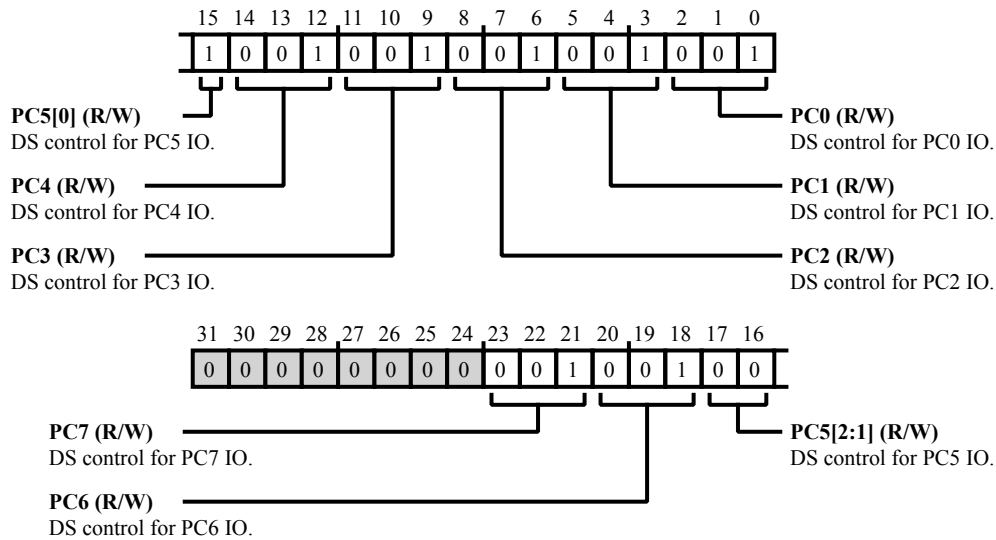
| 15 | 14 | 13 | 12 | 11 | 10 | 9 | 8 | 7 | 6 | 5 | 4 | 3 | 2 | 1 | 0 |
|---|---|---|---|---|---|---|---|---|---|---|---|---|---|---|---|
| 1 | 0 | 0 | 1 | 0 | 0 | 1 | 0 | 0 | 1 | 0 | 0 | 1 | 0 | 0 | 1 |

**PC5[0] (R/W)**
DS control for PC5 IO.

**PC0 (R/W)**
DS control for PC0 IO.

**PC4 (R/W)**
DS control for PC4 IO.

**PC1 (R/W)**
DS control for PC1 IO.

**PC3 (R/W)**
DS control for PC3 IO.

**PC2 (R/W)**
DS control for PC2 IO.

| 31 | 30 | 29 | 28 | 27 | 26 | 25 | 24 | 23 | 22 | 21 | 20 | 19 | 18 | 17 | 16 |
|---|---|---|---|---|---|---|---|---|---|---|---|---|---|---|---|
| 0 | 0 | 0 | 0 | 0 | 0 | 0 | 0 | 0 | 0 | 1 | 0 | 0 | 1 | 0 | 0 |

**PC7 (R/W)**
DS control for PC7 IO.

**PC5[2:1] (R/W)**
DS control for PC5 IO.

**PC6 (R/W)**
DS control for PC6 IO.